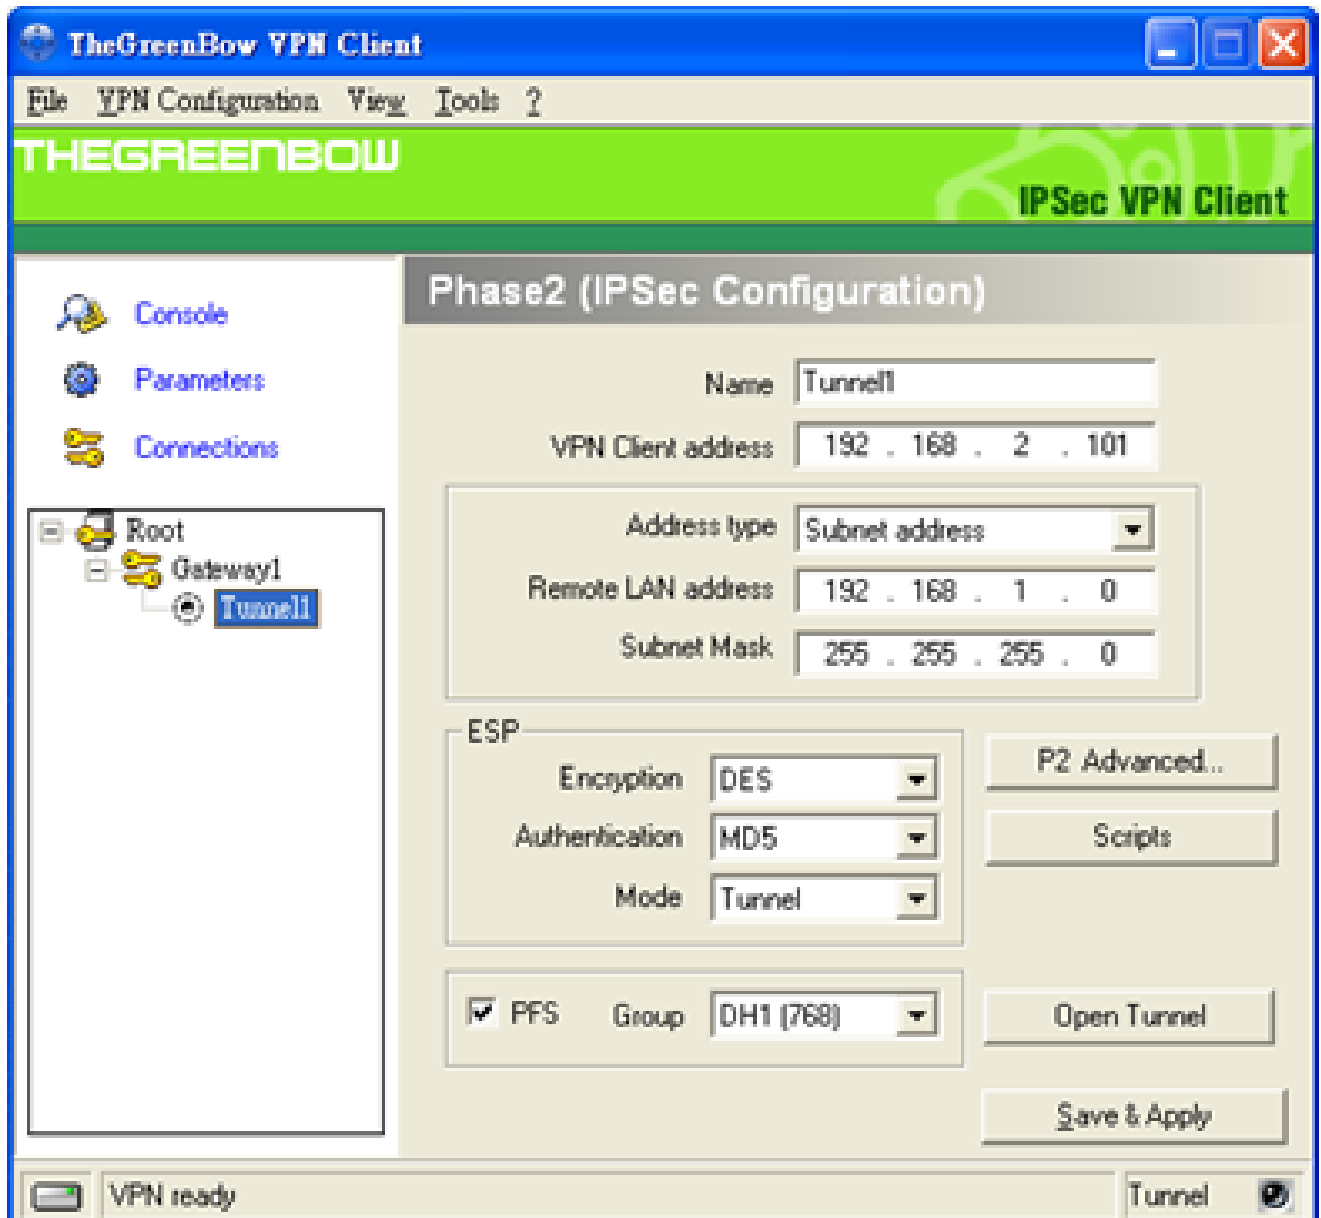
TheGreenBow VPN Client

File VPN Configuration View Tools ?

THEGREENBOW

IPSec VPN Client

Console

Parameters

Connections

Root

Gateway1

Tunnel1

Phase2 (IPSec Configuration)

Name Tunnel1

VPN Client address 192 . 168 . 2 . 101

Address type Subnet address

Remote LAN address 192 . 168 . 1 . 0

Subnet Mask 255 . 255 . 255 . 0

ESP

Encryption DES

Authentication MD5

Mode Tunnel

P2 Advanced...

Scripts

PFS Group DH1 (768)

Open Tunnel

Save & Apply

VPN ready

Tunnel